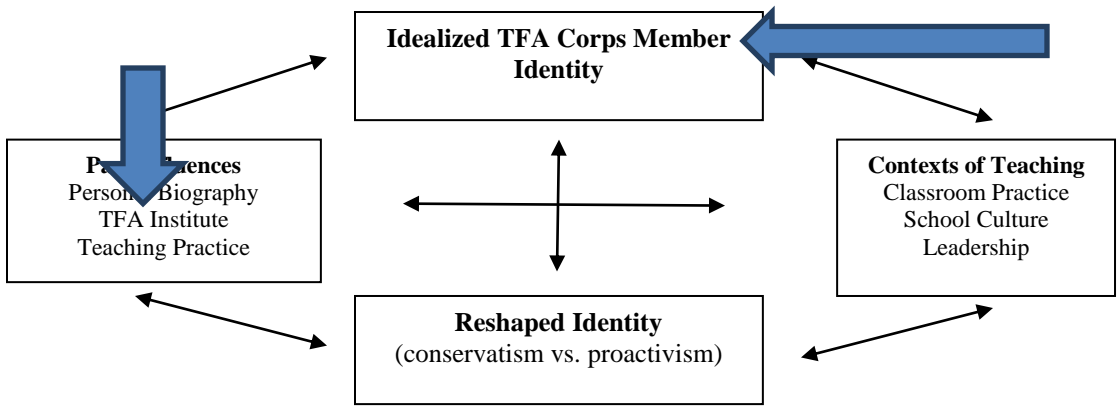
Idealized TFA Corps Member Identity

Pa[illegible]ences
Perso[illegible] Biography
TFA Institute
Teaching Practice

Contexts of Teaching
Classroom Practice
School Culture
Leadership

Reshaped Identity
(conservatism vs. proactivism)